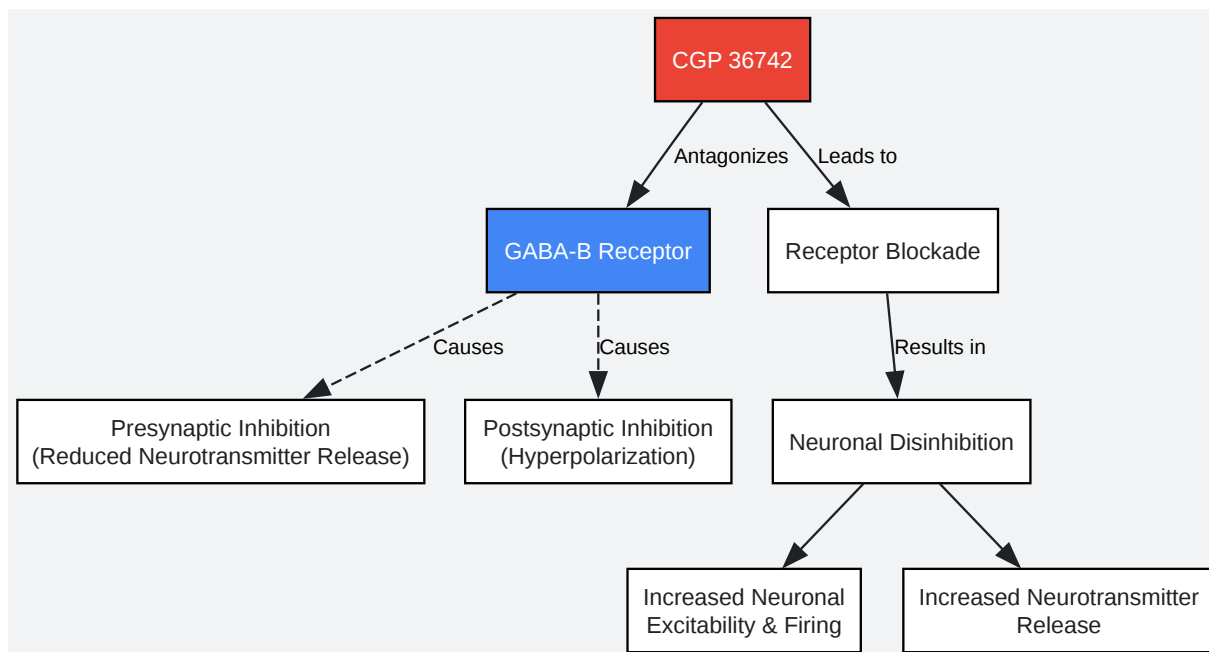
CGP 36742

Antagonizes

Leads to

GABA-B Receptor

Receptor Blockade

Causes

Causes

Results in

Presynaptic Inhibition (Reduced Neurotransmitter Release)

Postsynaptic Inhibition (Hyperpolarization)

Neuronal Disinhibition

Increased Neuronal Excitability & Firing

Increased Neurotransmitter Release